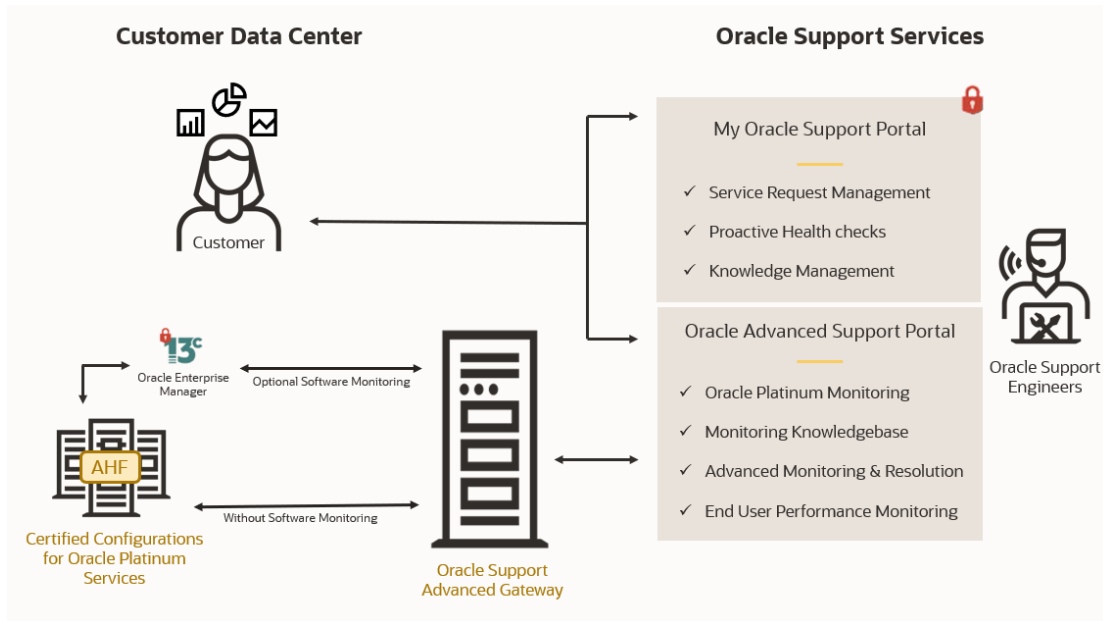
Customer Data Center

Oracle Support Services

Customer

My Oracle Support Portal

✓ Service Request Management

✓ Proactive Health checks

✓ Knowledge Management

13c

Oracle Enterprise Manager

Optional Software Monitoring

Oracle Advanced Support Portal

✓ Oracle Platinum Monitoring

✓ Monitoring Knowledgebase

✓ Advanced Monitoring & Resolution

✓ End User Performance Monitoring

Oracle Support Engineers

AHF

Without Software Monitoring

Certified Configurations for Oracle Platinum Services

Oracle Support Advanced Gateway